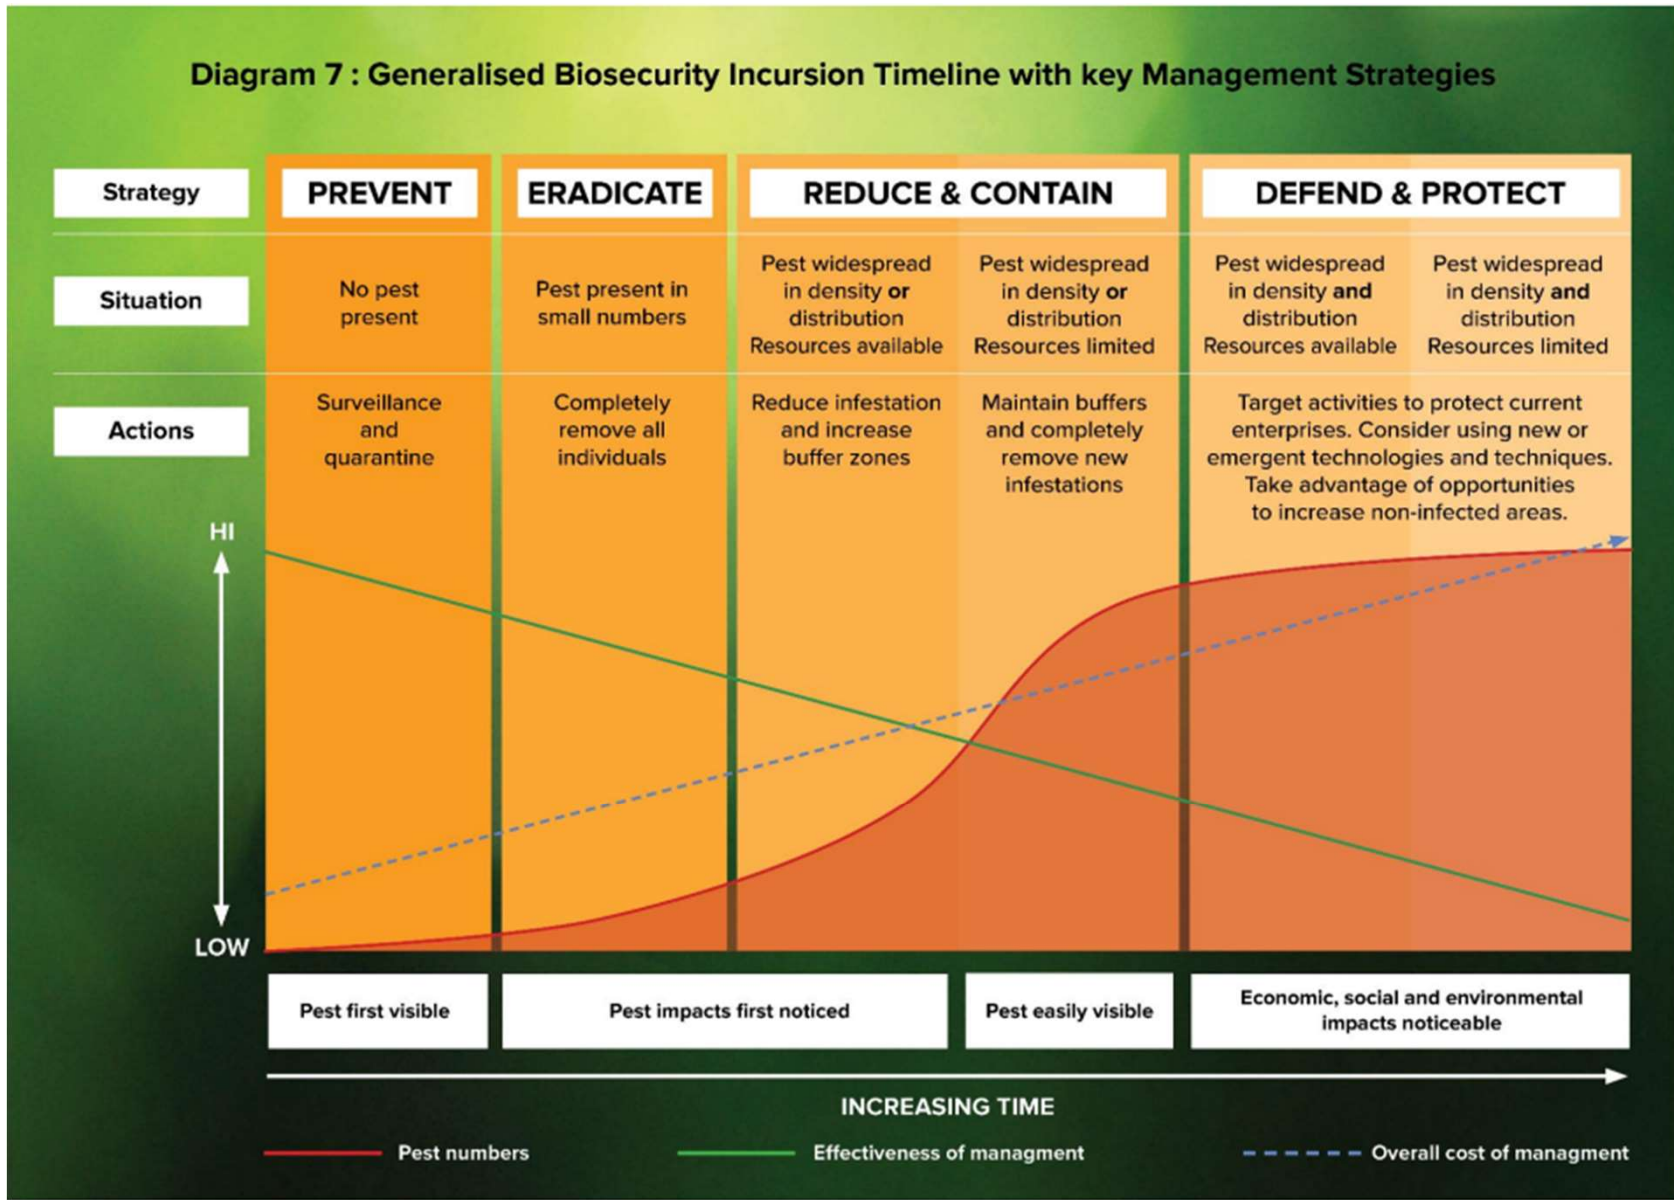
Diagram 7 : Generalised Biosecurity Incursion Timeline with key Management Strategies

| Strategy | PREVENT | ERADICATE | REDUCE & CONTAIN | | DEFEND & PROTECT | |
|---|---|---|---|---|---|---|
| Situation | No pest present | Pest present in small numbers | Pest widespread in density or distribution Resources available | Pest widespread in density or distribution Resources limited | Pest widespread in density and distribution Resources available | Pest widespread in density and distribution Resources limited |
| Actions | Surveillance and quarantine | Completely remove all individuals | Reduce infestation and increase buffer zones | Maintain buffers and completely remove new infestations | Target activities to protect current enterprises. Consider using new or emergent technologies and techniques. Take advantage of opportunities to increase non-infected areas. | |

HI

LOW

Pest first visible

Pest impacts first noticed

Pest easily visible

Economic, social and environmental impacts noticeable

INCREASING TIME

Pest numbers

Effectiveness of managment

Overall cost of managment